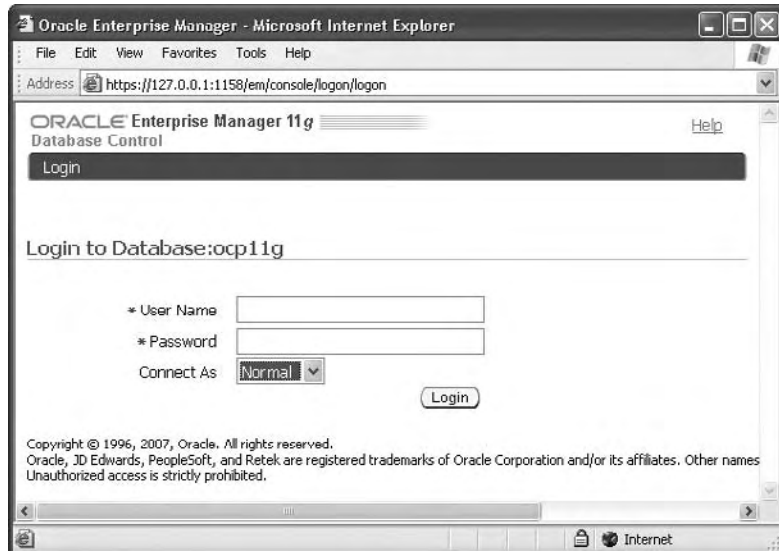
Oracle Enterprise Manager - Microsoft Internet Explorer

File Edit View Favorites Tools Help

Address https://127.0.0.1:1158/em/console/logon/logon

ORACLE Enterprise Manager 11g
Database Control

Help

Login

Login to Database:ocp11g

* User Name

* Password

Connect As Normal

Login

Copyright © 1996, 2007, Oracle. All rights reserved.
Oracle, JD Edwards, PeopleSoft, and Retek are registered trademarks of Oracle Corporation and/or its affiliates. Other names
Unauthorized access is strictly prohibited.

Internet